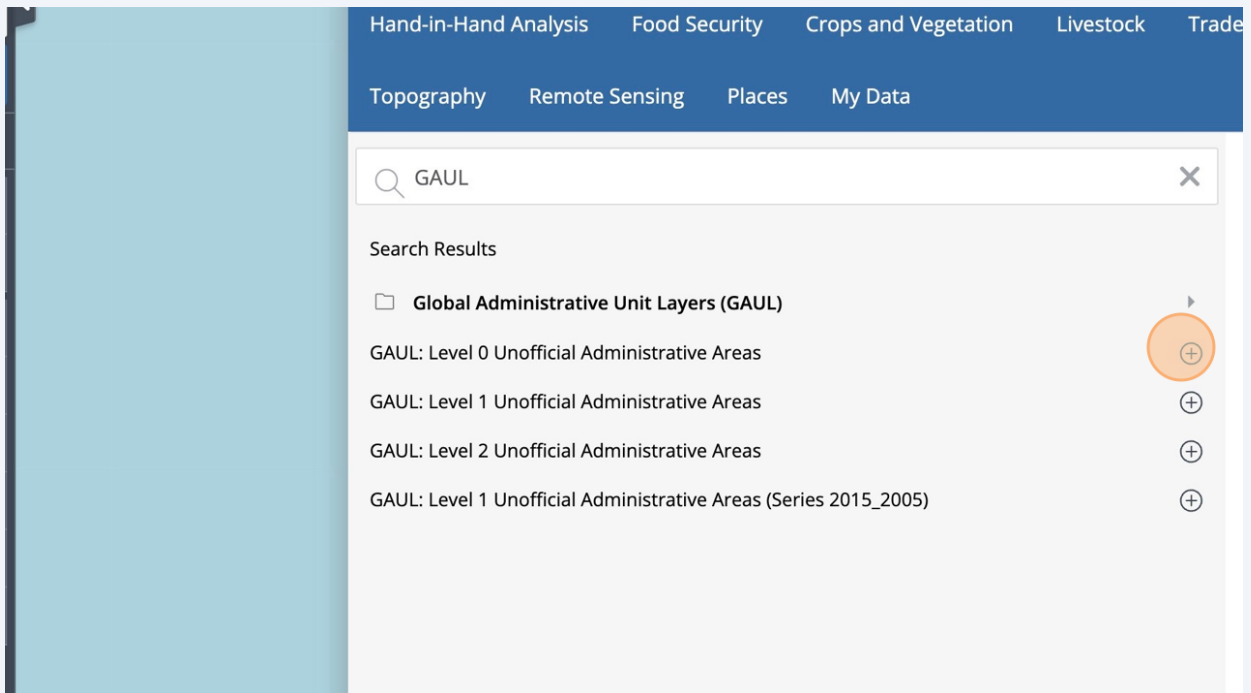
Hand-in-Hand Analysis Food Security Crops and Vegetation Livestock Trade

Topography Remote Sensing Places My Data

GAUL

Search Results

Global Administrative Unit Layers (GAUL)

GAUL: Level 0 Unofficial Administrative Areas

GAUL: Level 1 Unofficial Administrative Areas

GAUL: Level 2 Unofficial Administrative Areas

GAUL: Level 1 Unofficial Administrative Areas (Series 2015_2005)